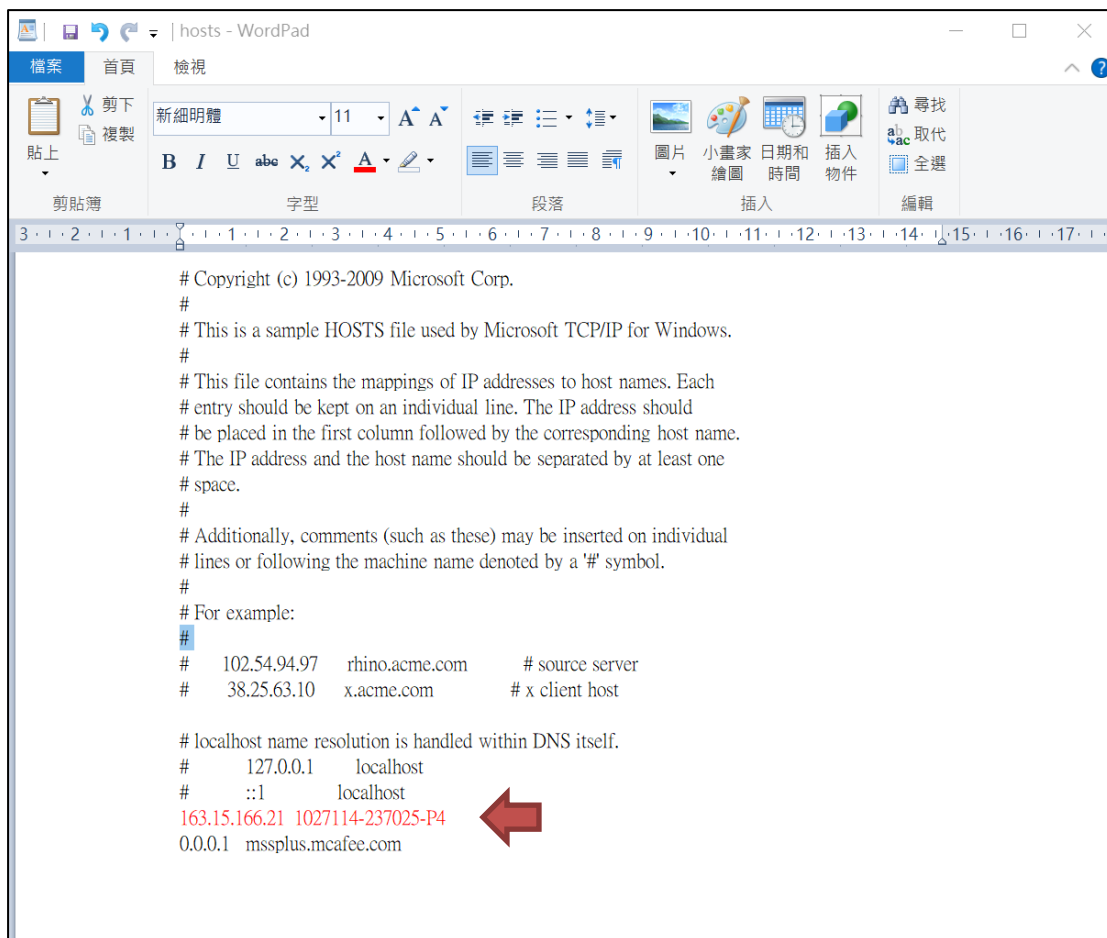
hosts - WordPad

檔案 首頁 檢視

貼上 剪下 複製 剪貼簿
新細明體 11 字型
段落
圖片 小畫家繪圖 日期和時間 插入物件 插入
尋找 取代 全選 編輯

3 · 2 · 1 · 1 · 2 · 3 · 4 · 5 · 6 · 7 · 8 · 9 · 10 · 11 · 12 · 13 · 14 · 15 · 16 · 17

# Copyright (c) 1993-2009 Microsoft Corp.
#
# This is a sample HOSTS file used by Microsoft TCP/IP for Windows.
#
# This file contains the mappings of IP addresses to host names. Each
# entry should be kept on an individual line. The IP address should
# be placed in the first column followed by the corresponding host name.
# The IP address and the host name should be separated by at least one
# space.
#
# Additionally, comments (such as these) may be inserted on individual
# lines or following the machine name denoted by a '#' symbol.
#
# For example:
#
#      102.54.94.97     rhino.acme.com          # source server
#       38.25.63.10     x.acme.com              # x client host

# localhost name resolution is handled within DNS itself.
#          127.0.0.1       localhost
#          ::1             localhost
163.15.166.21 1027114-237025-P4
0.0.0.1 mssplus.mcafee.com